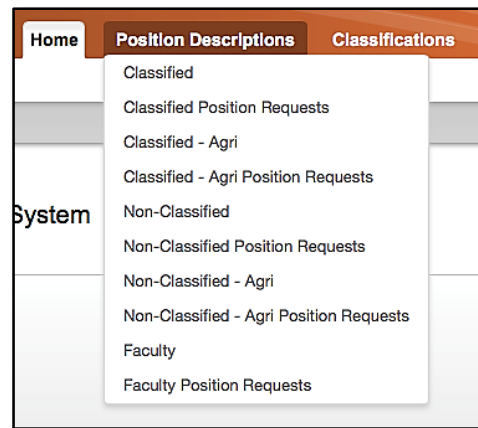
Home
Position Descriptions
Classifications
System
Classified
Classified Position Requests
Classified - Agri
Classified - Agri Position Requests
Non-Classified
Non-Classified Position Requests
Non-Classified - Agri
Non-Classified - Agri Position Requests
Faculty
Faculty Position Requests